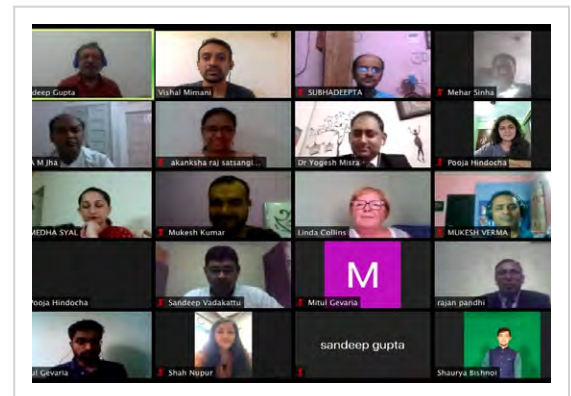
deep Gupta
Vishal Mimani
SUBHADEEPTA
Mehar Sinha
A M Jha
akanksha raj satsangi...
Dr Yogesh Misra
Pooja Hindocha
MEDHA SYAL
Mukesh Kumar
Linda Collins
MUKESH VERMA
Pooja Hindocha
Sandeep Vadakattu
M
Mitul Gevaria
rajan pandhi
ul Gevaria
Shah Nupur
sandeep gupta
Shaurya Bishnoi